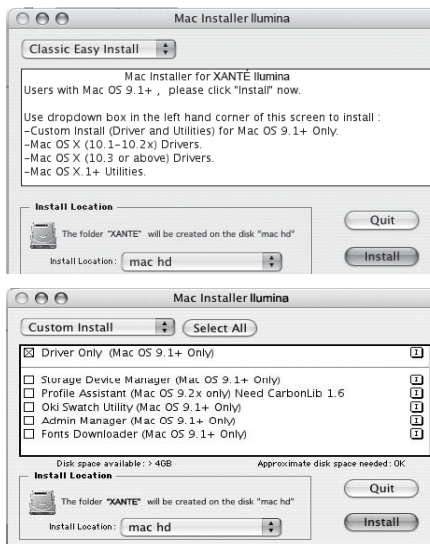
Mac Installer Ilumina

Classic Easy Install

Mac Installer for XANTÉ Ilumina
Users with Mac OS 9.1+ , please click "Install" now.

Use dropdown box in the left hand corner of this screen to install :
-Custom Install (Driver and Utilities) for Mac OS 9.1+ Only.
-Mac OS X (10.1-10.2x) Drivers.
-Mac OS X (10.3 or above) Drivers.
-Mac OS X.1+ Utilities.

Install Location

The folder "XANTE" will be created on the disk "mac hd"

Install Location: mac hd

Quit

Install

Mac Installer Ilumina

Custom Install

Select All

☒ Driver Only (Mac OS 9.1+ Only)

☐ Storage Device Manager (Mac OS 9.1+ Only)
☐ Profile Assistant (Mac OS 9.2x only) Need CarbonLib 1.6
☐ Oki Swatch Utility (Mac OS 9.1+ Only)
☐ Admin Manager (Mac OS 9.1+ Only)
☐ Fonts Downloader (Mac OS 9.1+ Only)

Disk space available : > 4GB

Approximate disk space needed : 0K

Install Location

The folder "XANTE" will be created on the disk "mac hd"

Install Location: mac hd

Quit

Install